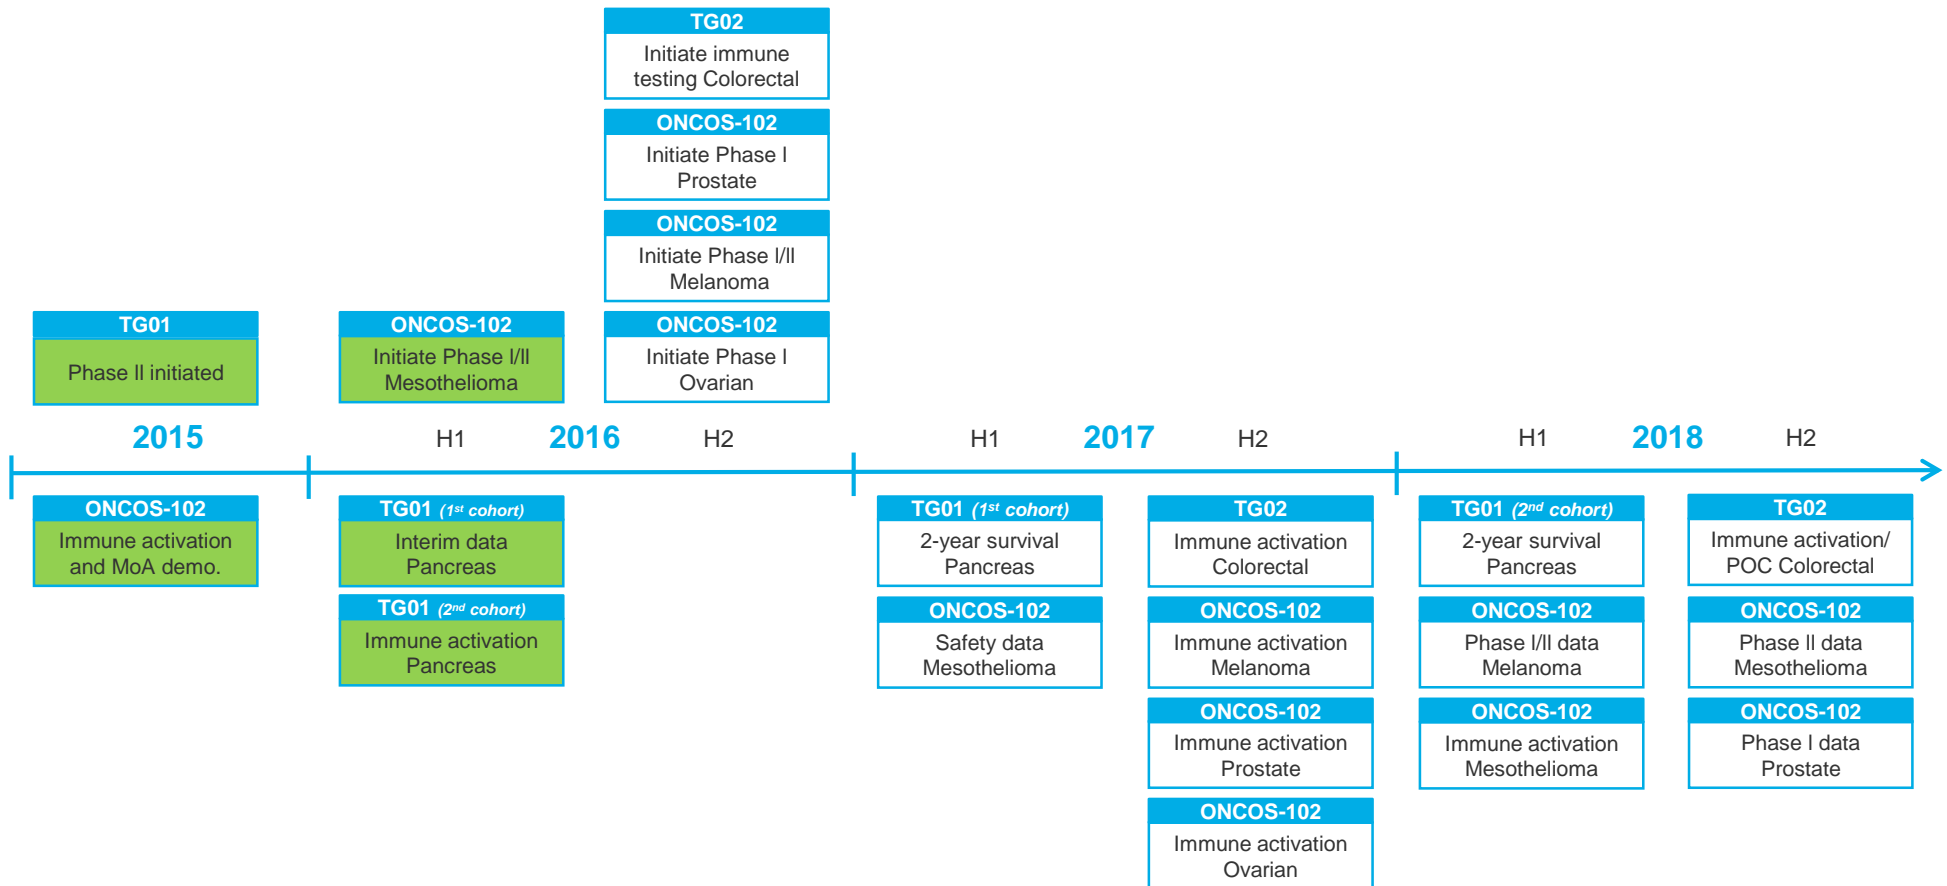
TG02
Initiate immune testing Colorectal

ONCOS-102
Initiate Phase I Prostate

ONCOS-102
Initiate Phase I/II Melanoma

TG01
Phase II initiated

ONCOS-102
Initiate Phase I/II Mesothelioma

ONCOS-102
Initiate Phase I Ovarian

2015

H1 2016 H2

H1 2017 H2

H1 2018 H2

ONCOS-102
Immune activation and MoA demo.

TG01 (1st cohort)
Interim data Pancreas

TG01 (2nd cohort)
Immune activation Pancreas

TG01 (1st cohort)
2-year survival Pancreas

ONCOS-102
Safety data Mesothelioma

TG02
Immune activation Colorectal

ONCOS-102
Immune activation Melanoma

ONCOS-102
Immune activation Prostate

ONCOS-102
Immune activation Ovarian

TG01 (2nd cohort)
2-year survival Pancreas

ONCOS-102
Phase I/II data Melanoma

ONCOS-102
Immune activation Mesothelioma

TG02
Immune activation/ POC Colorectal

ONCOS-102
Phase II data Mesothelioma

ONCOS-102
Phase I data Prostate